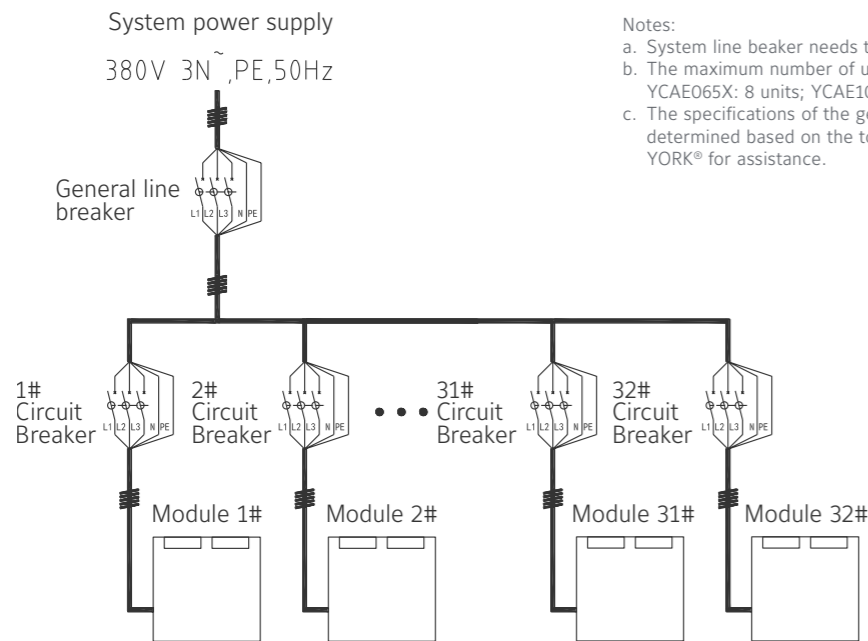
System power supply

380V 3N~,PE,50Hz

Notes:
a. System line beaker needs t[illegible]
b. The maximum number of u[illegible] YCAE065X: 8 units; YCAE10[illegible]
c. The specifications of the ge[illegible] determined based on the to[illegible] YORK® for assistance.

General line breaker

L1 L2 L3 N PE

1# Circuit Breaker

L1 L2 L3 N PE

2# Circuit Breaker

L1 L2 L3 N PE

31# Circuit Breaker

L1 L2 L3 N PE

32# Circuit Breaker

L1 L2 L3 N PE

Module 1#

Module 2#

Module 31#

Module 32#